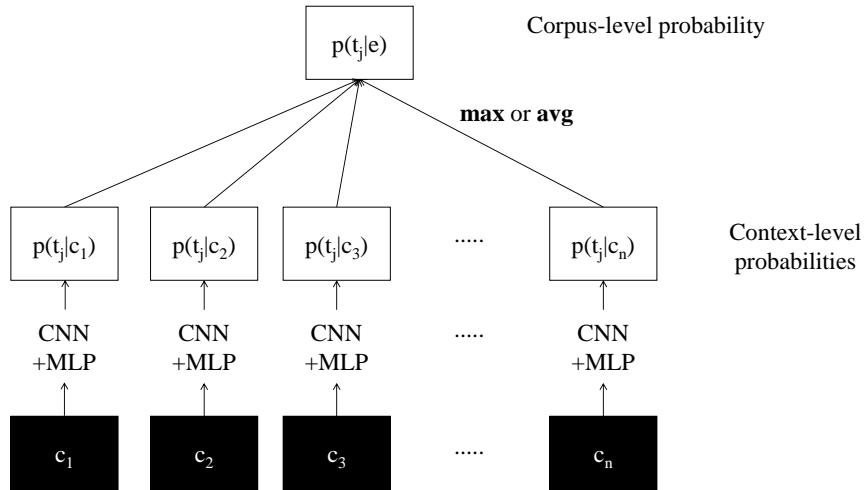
$p(t_j|e)$

Corpus-level probability

**max** or **avg**

$p(t_j|c_1)$ $p(t_j|c_2)$ $p(t_j|c_3)$ ..... $p(t_j|c_n)$

Context-level probabilities

CNN +MLP CNN +MLP CNN +MLP ..... CNN +MLP

$c_1$ $c_2$ $c_3$ ..... $c_n$